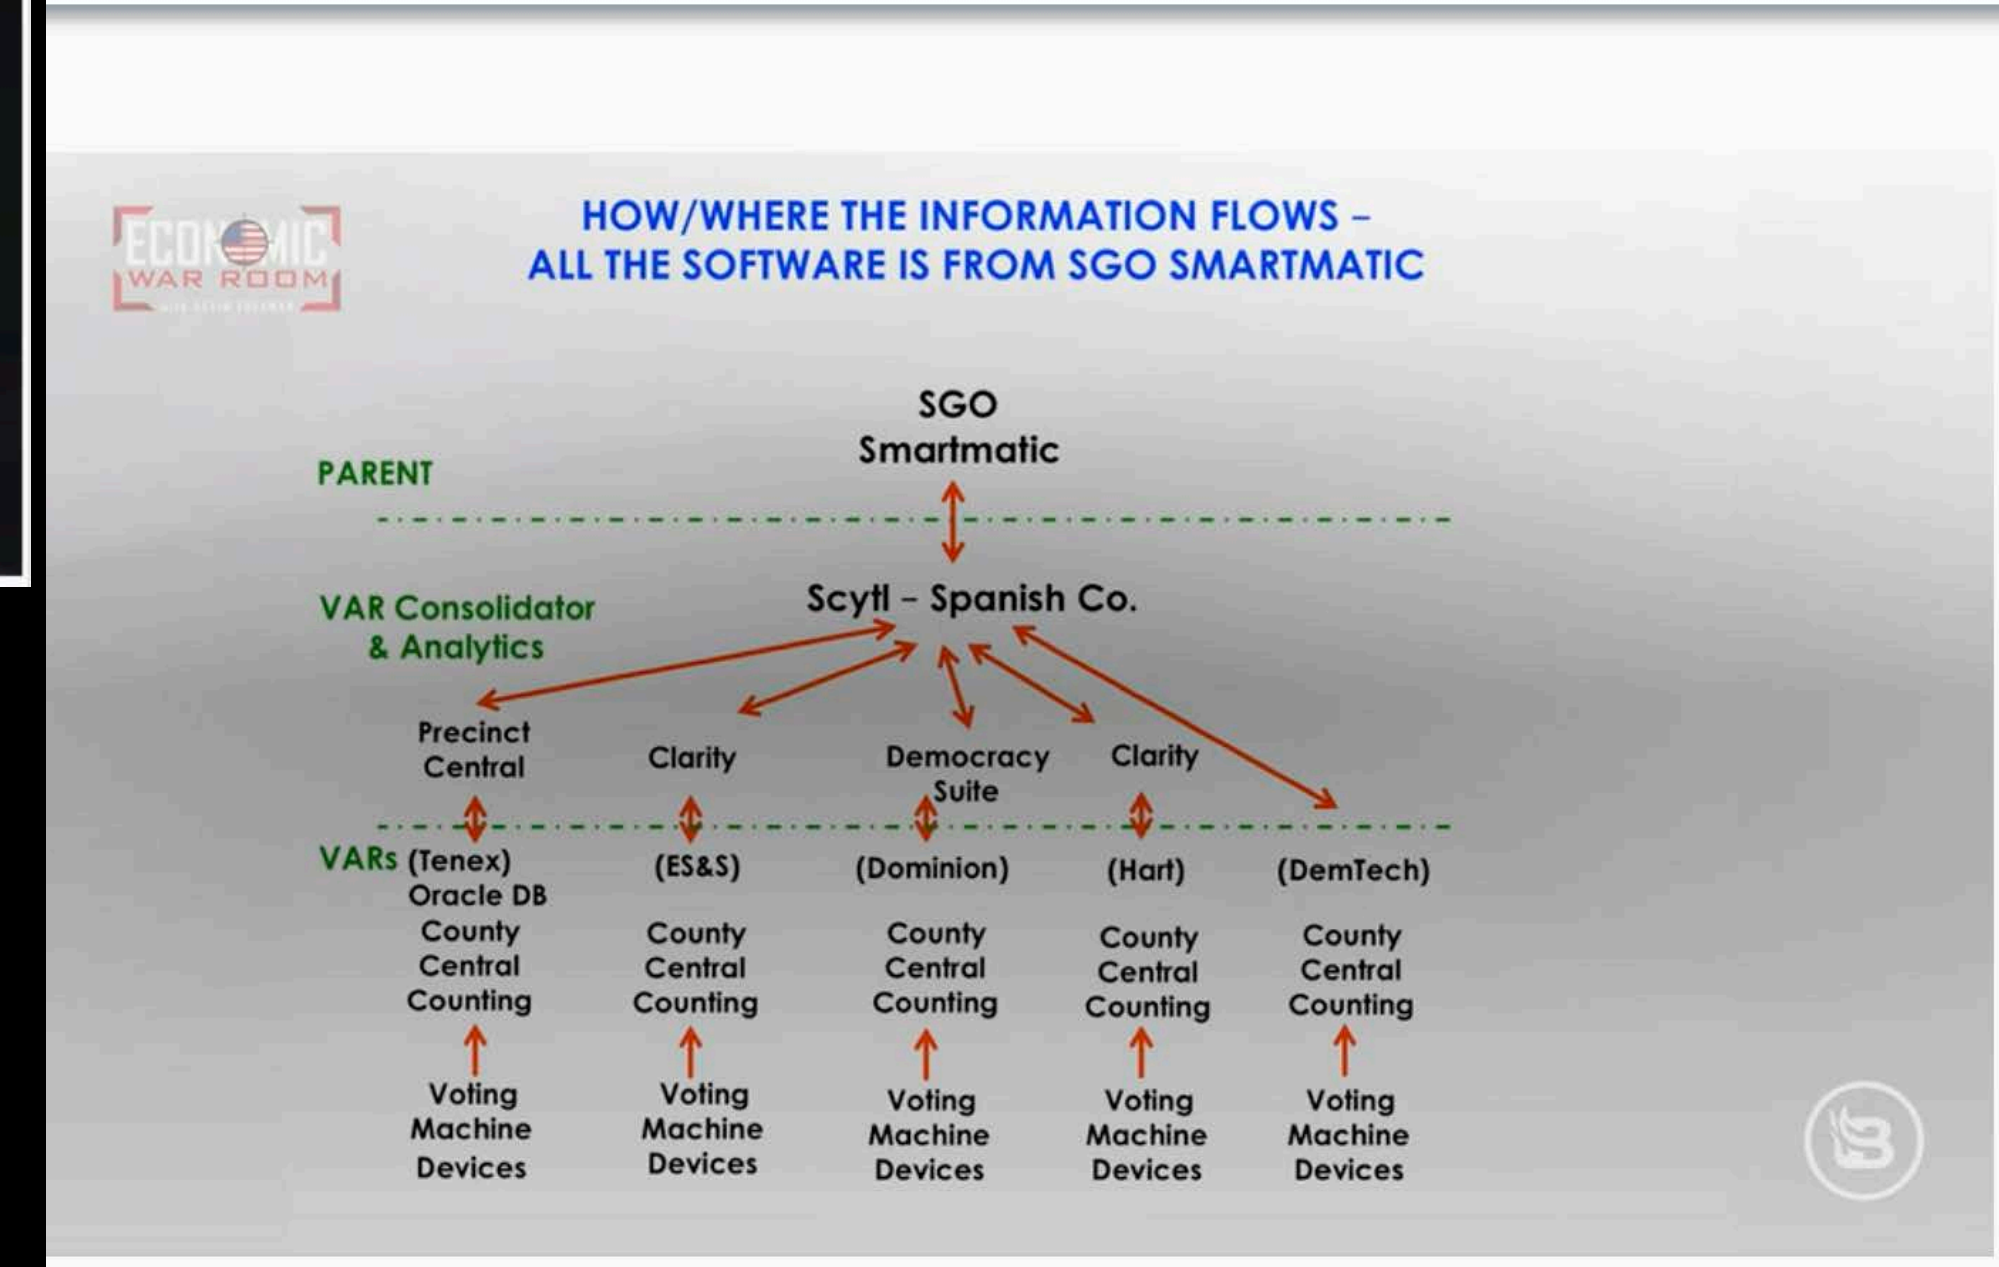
ECONOMIC WAR ROOM

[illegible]

HOW/WHERE THE INFORMATION FLOWS – ALL THE SOFTWARE IS FROM SGO SMARTMATIC

SGO Smartmatic

PARENT

VAR Consolidator & Analytics

Scytl – Spanish Co.

Precinct Central

Clarity

Democracy Suite

Clarity

VARs (Tenex) Oracle DB County Central Counting

(ES&S) County Central Counting

(Dominion) County Central Counting

(Hart) County Central Counting

(DemTech) County Central Counting

Voting Machine Devices

Voting Machine Devices

Voting Machine Devices

Voting Machine Devices

Voting Machine Devices